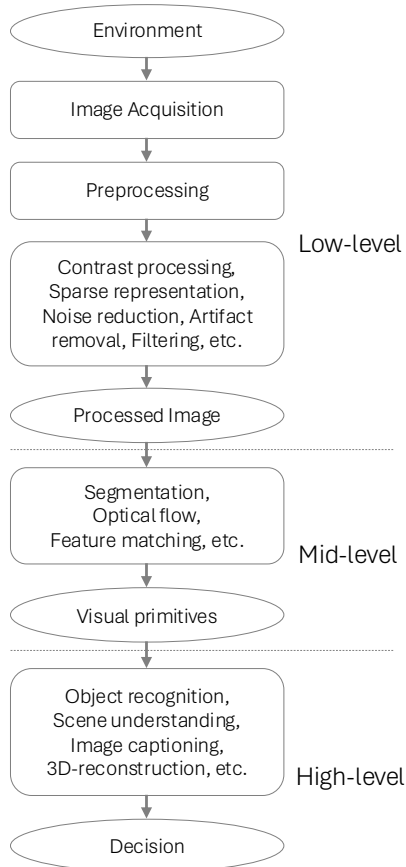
Environment

Image Acquisition

Preprocessing

Low-level

Contrast processing, Sparse representation, Noise reduction, Artifact removal, Filtering, etc.

Processed Image

Segmentation, Optical flow, Feature matching, etc.

Mid-level

Visual primitives

Object recognition, Scene understanding, Image captioning, 3D-reconstruction, etc.

High-level

Decision